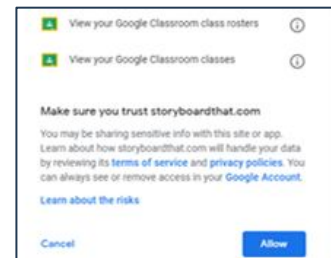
View your Google Classroom class rosters

View your Google Classroom classes

Make sure you trust storyboardthat.com

You may be sharing sensitive info with this site or app. Learn about how storyboardthat.com will handle your data by reviewing its terms of service and privacy policies. You can always see or remove access in your Google Account.

Learn about the risks

Cancel

Allow